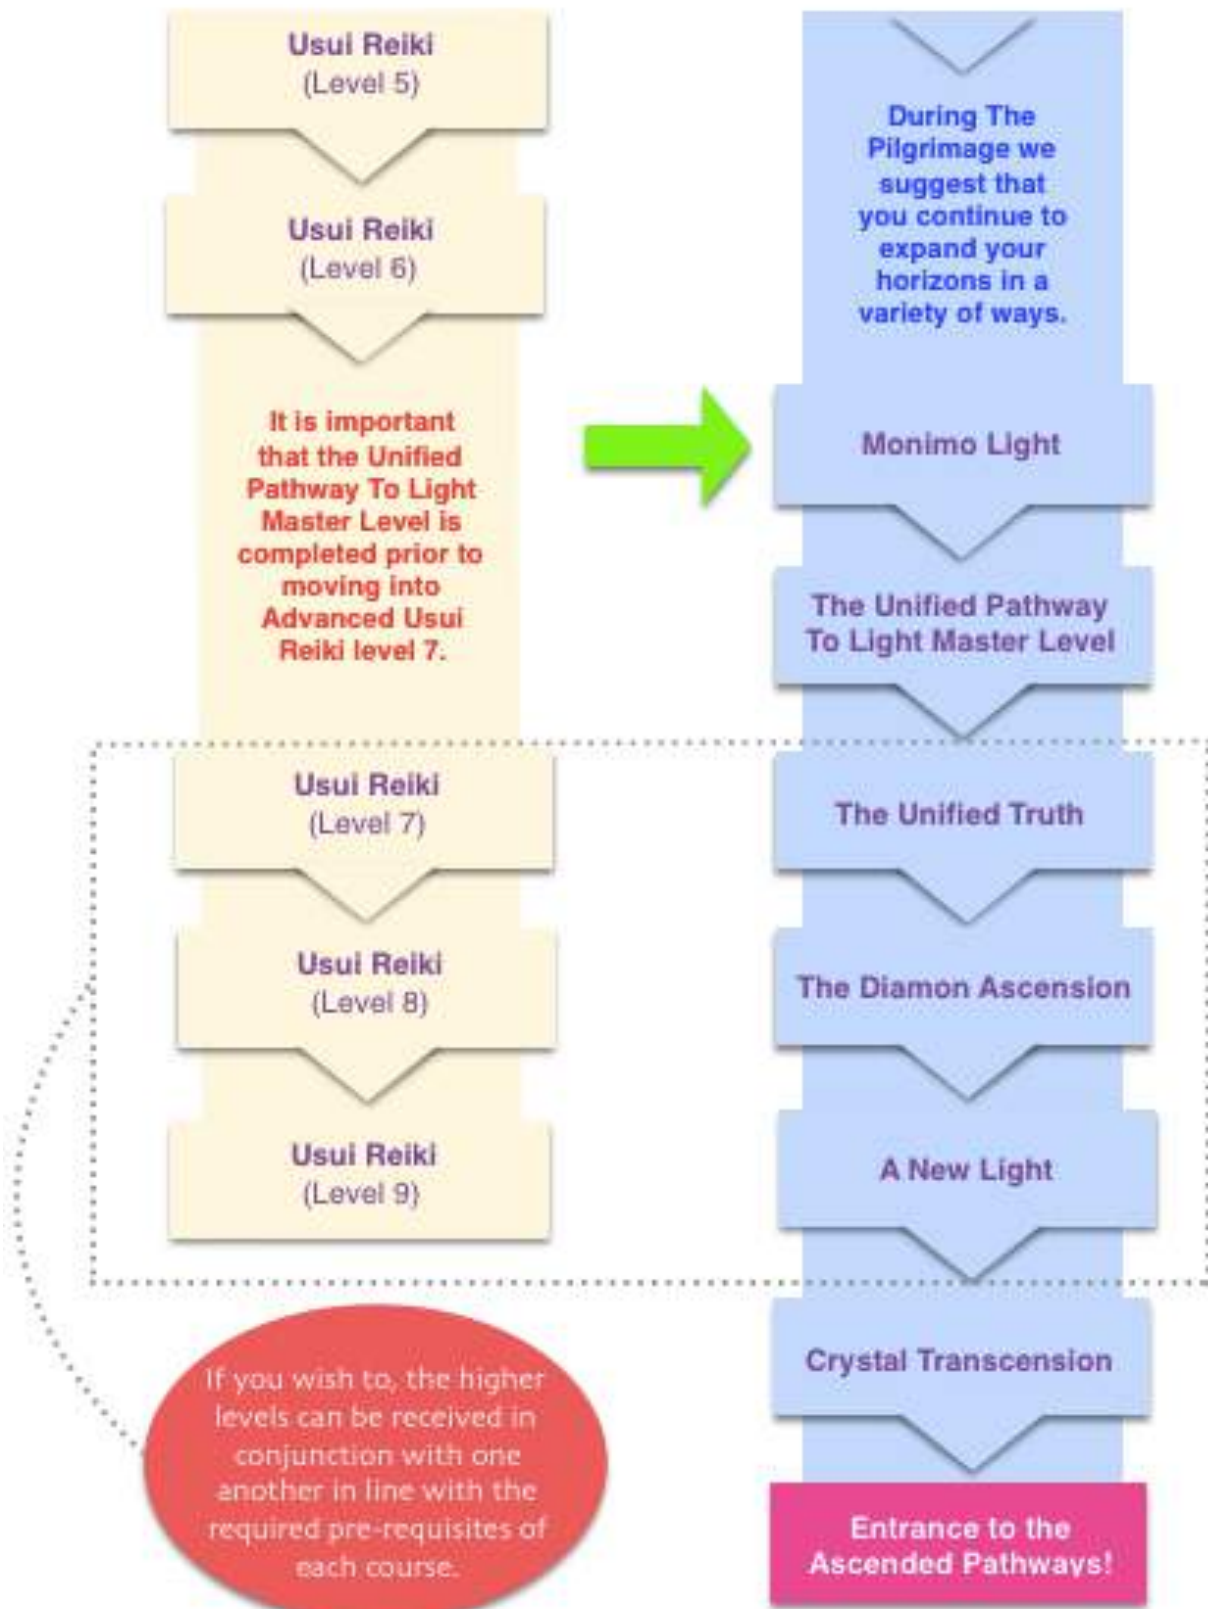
Usui Reiki
(Level 5)

Usui Reiki
(Level 6)

It is important that the Unified Pathway To Light Master Level is completed prior to moving into Advanced Usui Reiki level 7.

Usui Reiki
(Level 7)

Usui Reiki
(Level 8)

Usui Reiki
(Level 9)

If you wish to, the higher levels can be received in conjunction with one another in line with the required pre-requisites of each course.

During The Pilgrimage we suggest that you continue to expand your horizons in a variety of ways.

Monimo Light

The Unified Pathway To Light Master Level

The Unified Truth

The Diamon Ascension

A New Light

Crystal Transcension

Entrance to the Ascended Pathways!